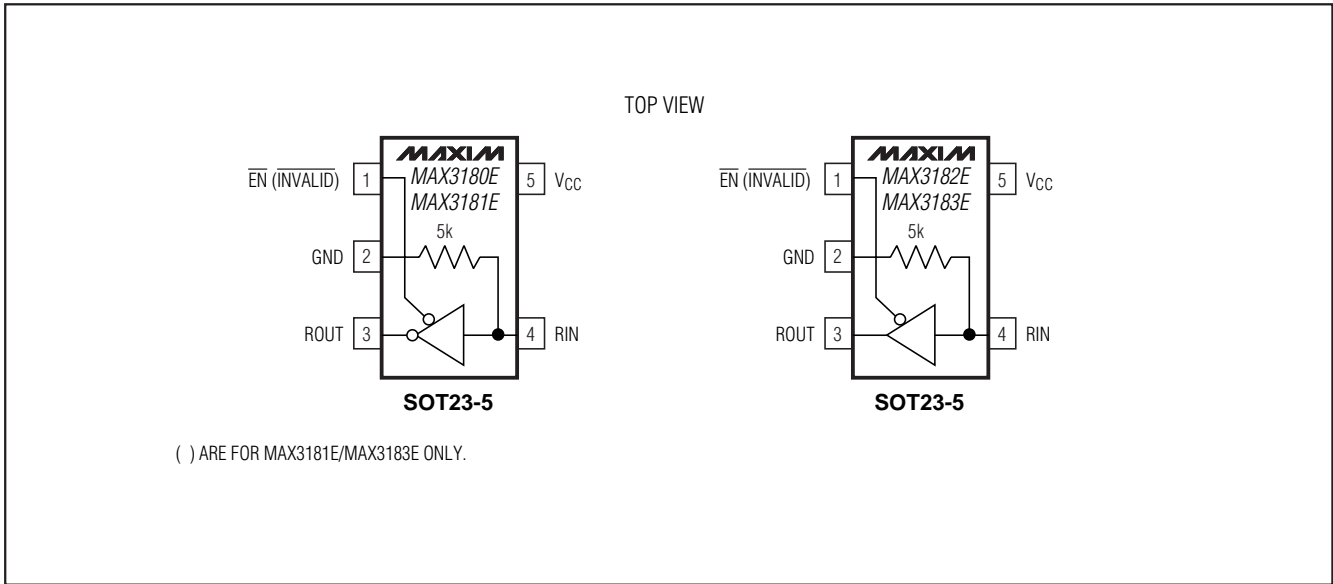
TOP VIEW

MAXIM
MAX3180E
MAX3181E

$\overline{EN}$ ($\overline{INVALID}$) 1
GND 2
ROUT 3
5 $V_{CC}$
4 RIN
5k

SOT23-5

MAXIM
MAX3182E
MAX3183E

$\overline{EN}$ ($\overline{INVALID}$) 1
GND 2
ROUT 3
5 $V_{CC}$
4 RIN
5k

SOT23-5

( ) ARE FOR MAX3181E/MAX3183E ONLY.